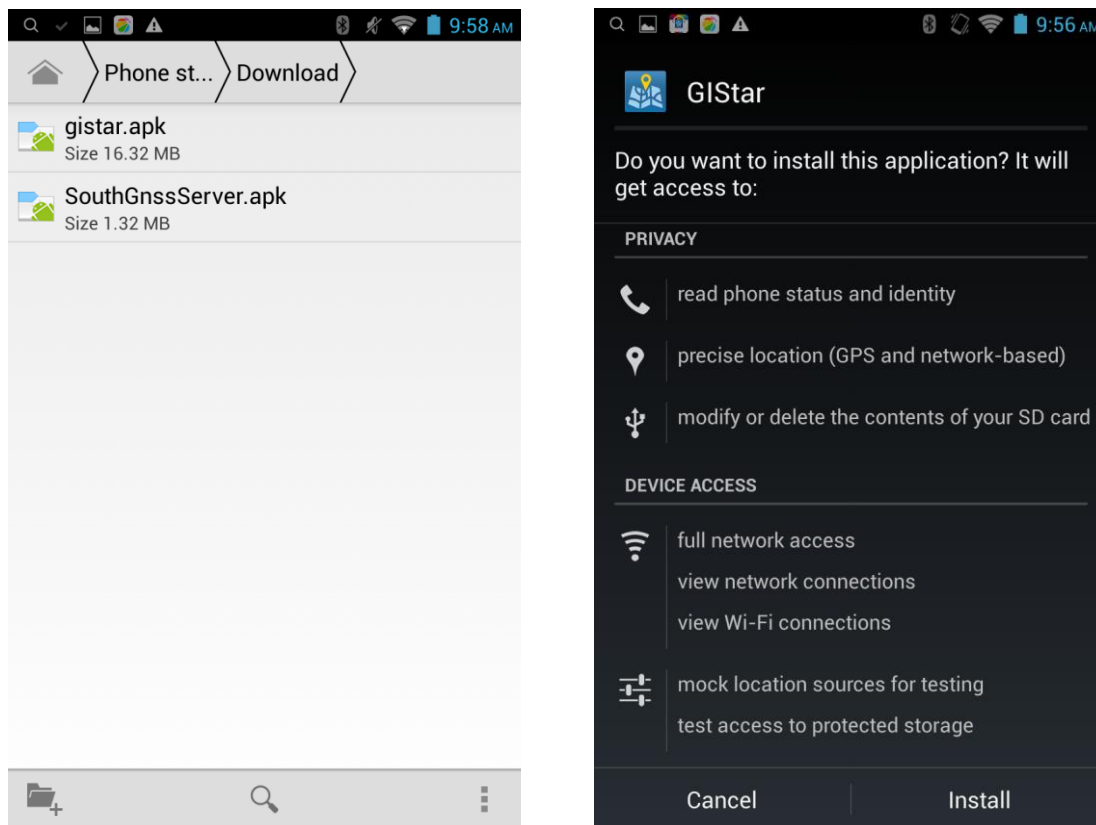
9:58 AM

Phone st... Download

gistar.apk
Size 16.32 MB

SouthGnssServer.apk
Size 1.32 MB

9:56 AM

GIStar

Do you want to install this application? It will get access to:

PRIVACY

read phone status and identity

precise location (GPS and network-based)

modify or delete the contents of your SD card

DEVICE ACCESS

full network access

view network connections

view Wi-Fi connections

mock location sources for testing

test access to protected storage

Cancel

Install